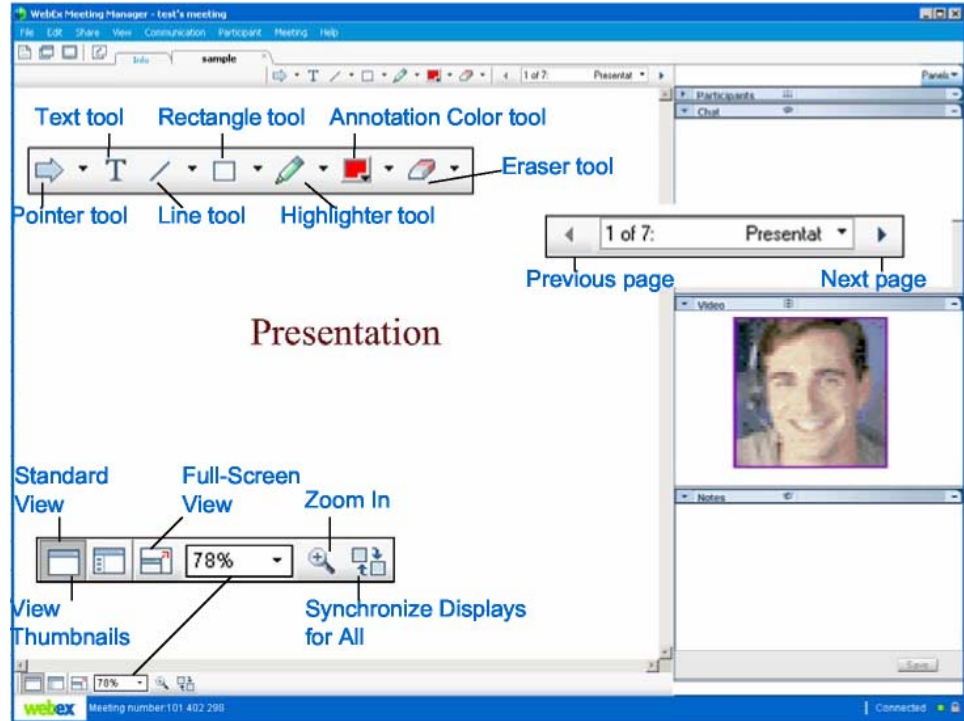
WebEx Meeting Manager - test's meeting

File Edit Share View Communication Participant Meeting Help

Info sample

1 of 7: Presentat

Panels

Participants

Chat

Text tool

Rectangle tool

Annotation Color tool

Eraser tool

Pointer tool

Line tool

Highlighter tool

1 of 7: Presentat

Previous page

Next page

Video

Presentation

Standard View

Full-Screen View

Zoom In

78%

View Thumbnails

Synchronize Displays for All

Notes

Save

78%

webex Meeting number:101 402 298

Connected